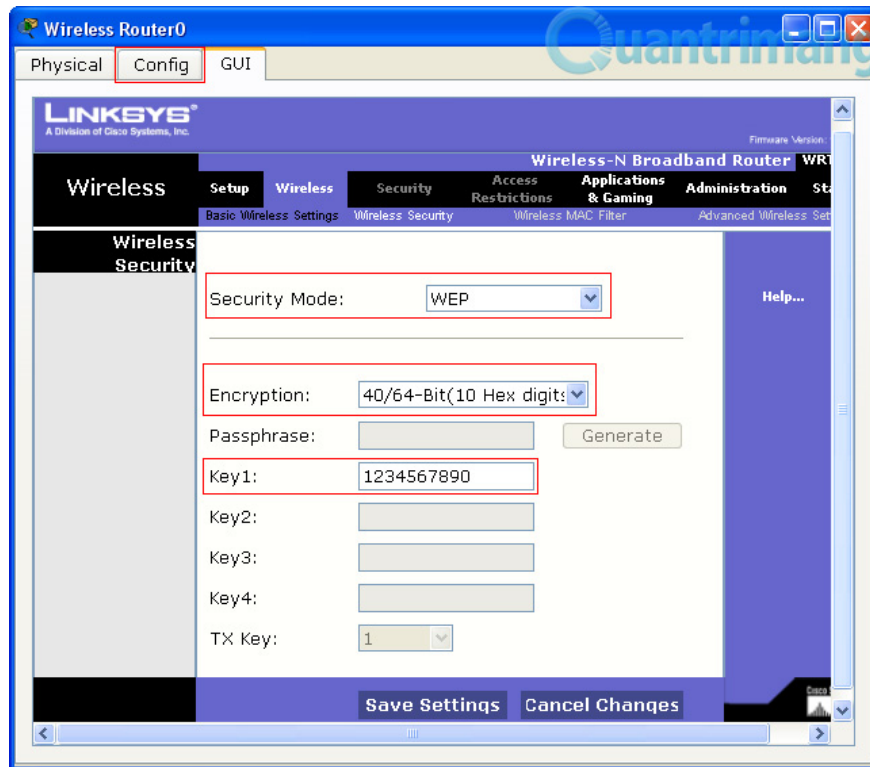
Wireless Router0

Quantrimang

Physical Config GUI

LINKSYS®
A Division of Cisco Systems, Inc.

Firmware Version:

Wireless-N Broadband Router WRT

Wireless

Setup Wireless Security Access Restrictions Applications & Gaming Administration Sta

Basic Wireless Settings Wireless Security Wireless MAC Filter Advanced Wireless Set

Wireless Security

Security Mode: WEP

Help...

Encryption: 40/64-Bit(10 Hex digits

Passphrase: Generate

Key1: 1234567890

Key2:

Key3:

Key4:

TX Key: 1

Save Settings Cancel Changes

Cisco S